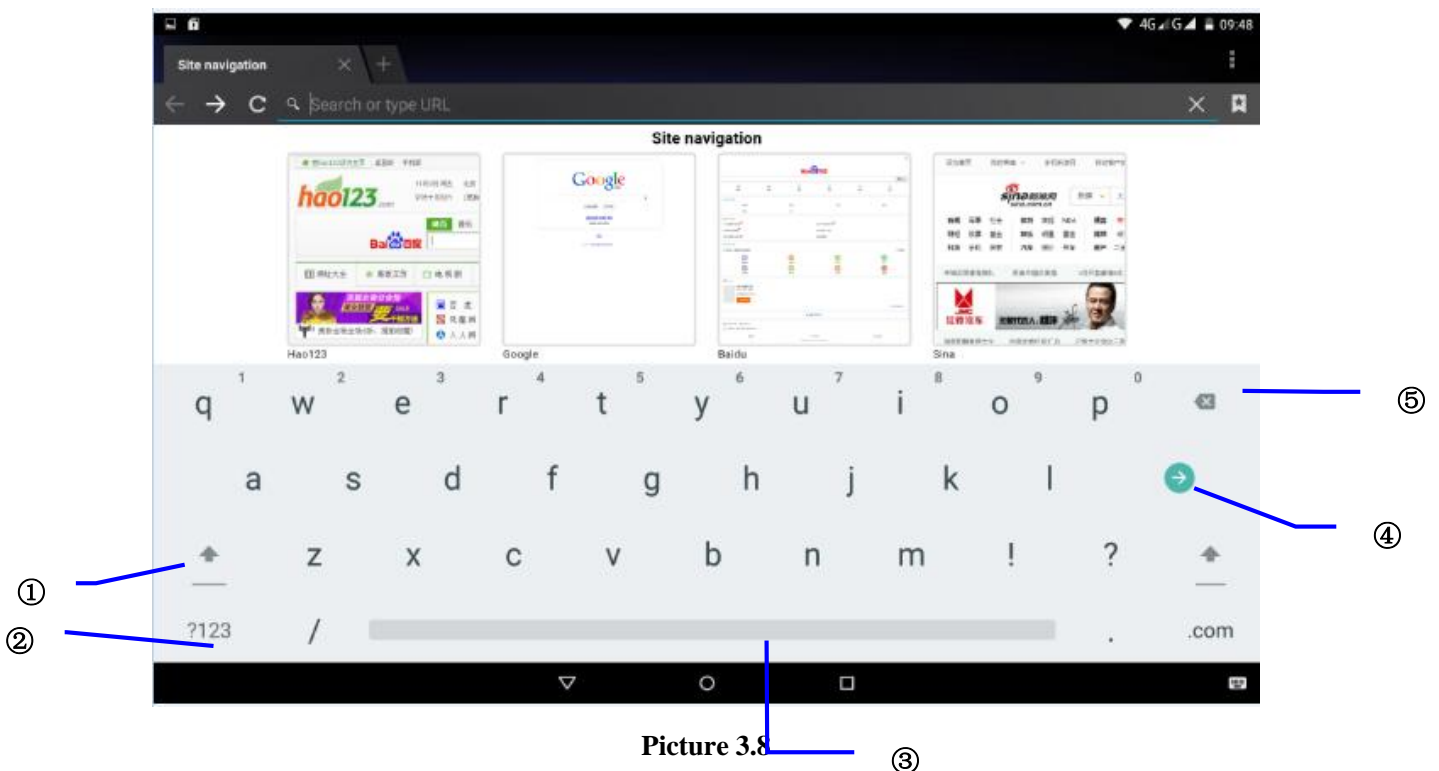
4G G 09:48

Site navigation

Search or type URL

Site navigation

hao123

Google

Hao123

Google

Baidu

Sina

1 2 3 4 5 6 7 8 9 0

q w e r t y u i o p

a s d f g h j k l

z x c v b n m ! ?

?123 / . .com

⑤

④

①

②

Picture 3.8

③